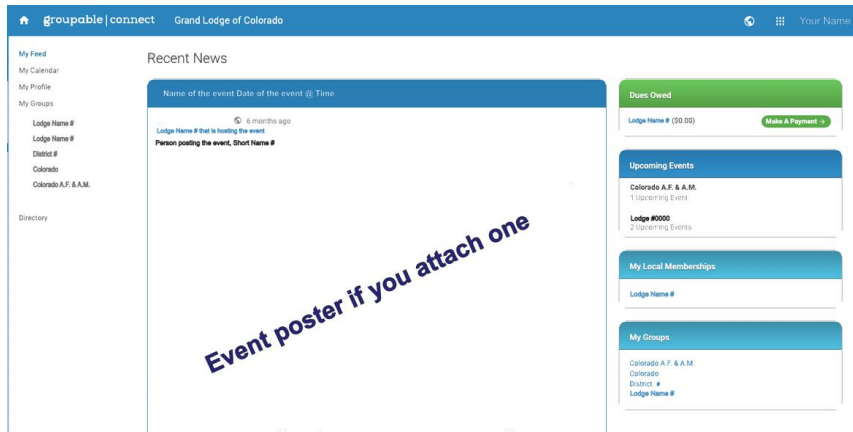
groupable | connect Grand Lodge of Colorado

Your Name

My Feed
My Calendar
My Profile
My Groups
Lodge Name #
Lodge Name #
District #
Colorado
Colorado A.F. & A.M.

Directory

Recent News

Name of the event Date of the event @ Time

6 months ago
Lodge Name # that is hosting the event
Person posting the event, Short Name #

Event poster if you attach one

Dues Owed
Lodge Name # ($0.00)
Make A Payment →

Upcoming Events
Colorado A.F. & A.M.
1 Upcoming Event
Lodge #0000
2 Upcoming Events

My Local Memberships
Lodge Name #

My Groups
Colorado A.F. & A.M.
Colorado
District #
Lodge Name #